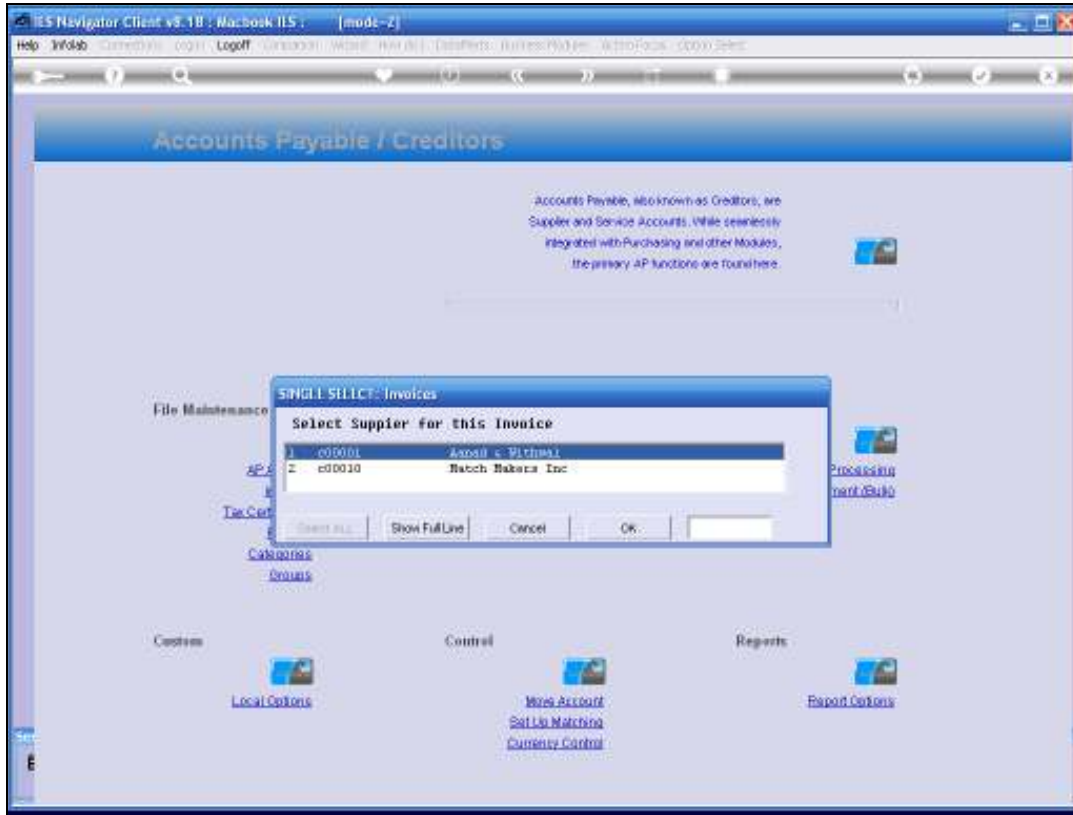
IES Navigator Client v8.18 : Macbook IES : [mode-Z]

Help Infolab Connections Login Logoff Conversion Wizard How do I DataMerit BusinessModules ActiveFocus Option Select

Accounts Payable / Creditors

Accounts Payable, also known as Creditors, are Supplier and Service Accounts. While seamlessly integrated with Purchasing and other Modules, the primary AP functions are found here.

File Maintenance

SINGLE SELECT: Invoices

Select Suppier for this Invoice

| | | |
|---|---|---|
| 1 | c00001 | Aspad & Withval |
| 2 | c00010 | Match Makers Inc |

Select ALL Show Full Line Cancel OK

AP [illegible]
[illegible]
Tax Cert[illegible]
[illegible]
Categories
Groups

Processing
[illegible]ment (Bulk)

Custom
Local Options

Control
Move Account
Set Up Matching
Currency Control

Reports
Report Options